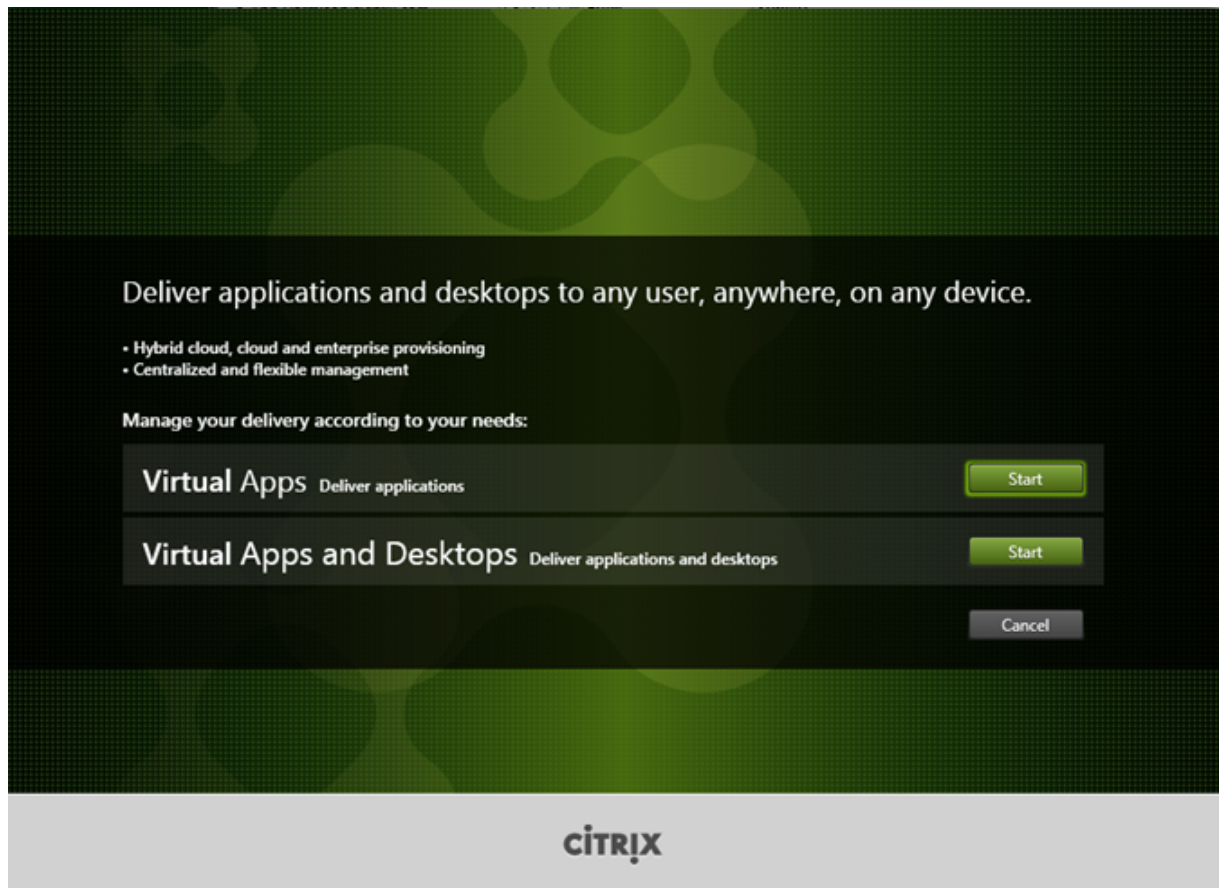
Deliver applications and desktops to any user, anywhere, on any device.

• Hybrid cloud, cloud and enterprise provisioning
• Centralized and flexible management

Manage your delivery according to your needs:

Virtual Apps Deliver applications

Start

Virtual Apps and Desktops Deliver applications and desktops

Start

Cancel

CITRIX